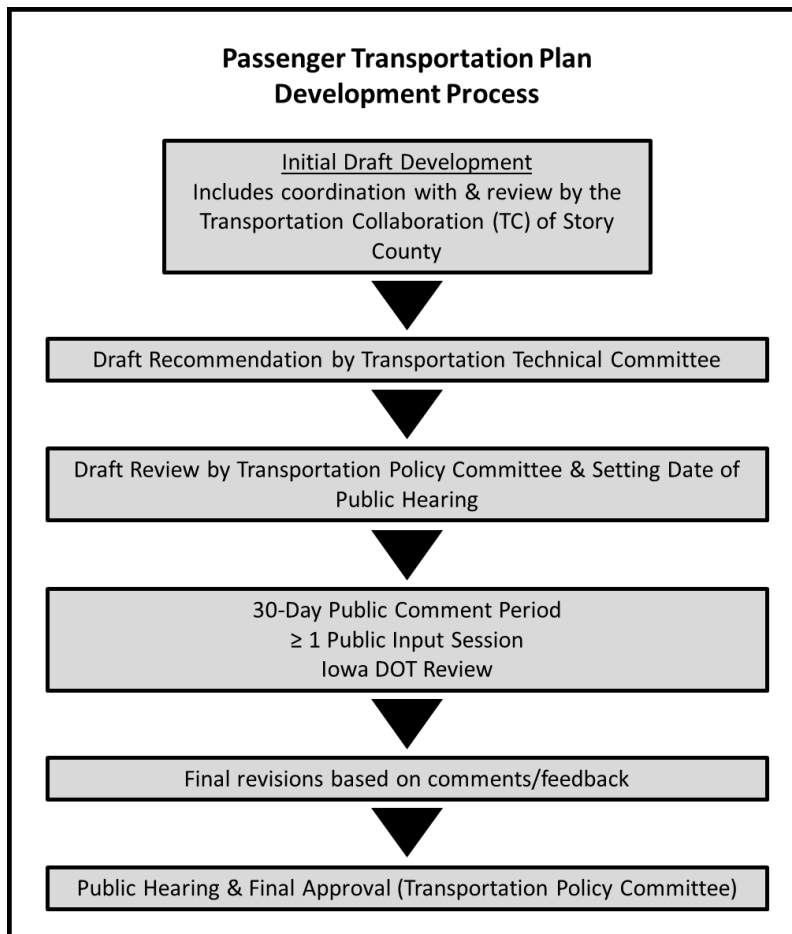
Passenger Transportation Plan Development Process

Initial Draft Development
Includes coordination with & review by the Transportation Collaboration (TC) of Story County

Draft Recommendation by Transportation Technical Committee

Draft Review by Transportation Policy Committee & Setting Date of Public Hearing

30-Day Public Comment Period
$\geq$ 1 Public Input Session
Iowa DOT Review

Final revisions based on comments/feedback

Public Hearing & Final Approval (Transportation Policy Committee)